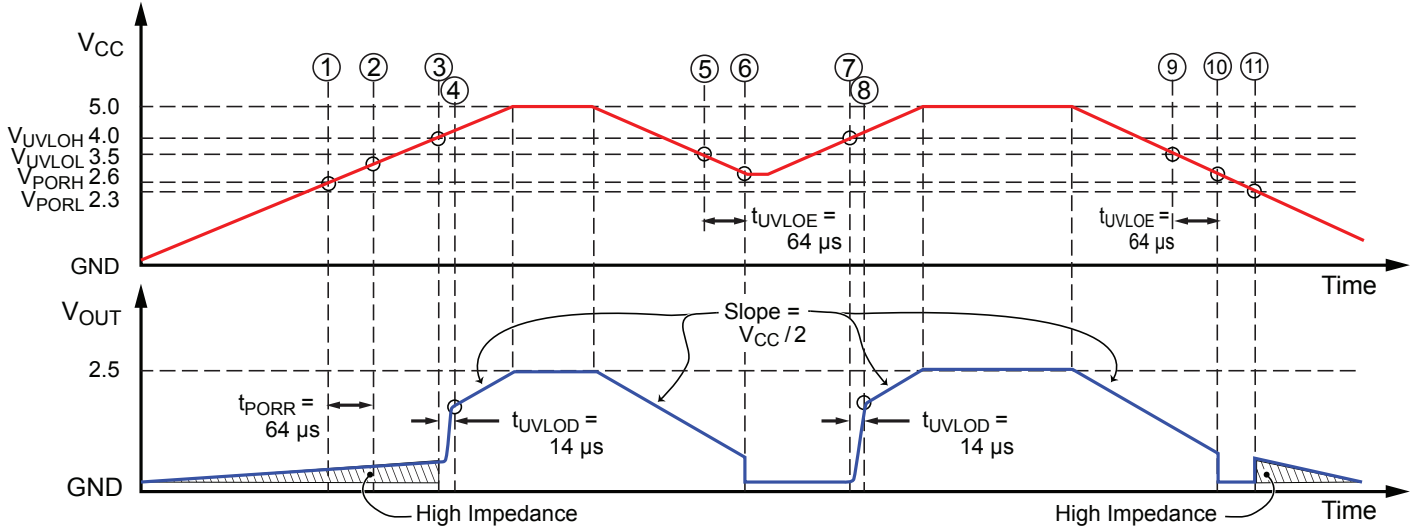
$V_{CC}$

① ② ③ ④ ⑤ ⑥ ⑦ ⑧ ⑨ ⑩ ⑪

5.0
$V_{UVLOH}$ 4.0
$V_{UVLOL}$ 3.5
$V_{PORH}$ 2.6
$V_{PORL}$ 2.3
GND

$t_{UVLOE}$ = 64 µs

$t_{UVLOE}$ = 64 µs

Time

$V_{OUT}$

Slope = $V_{CC}$ / 2

2.5

$t_{PORR}$ = 64 µs

$t_{UVLOD}$ = 14 µs

$t_{UVLOD}$ = 14 µs

GND

High Impedance

High Impedance

Time